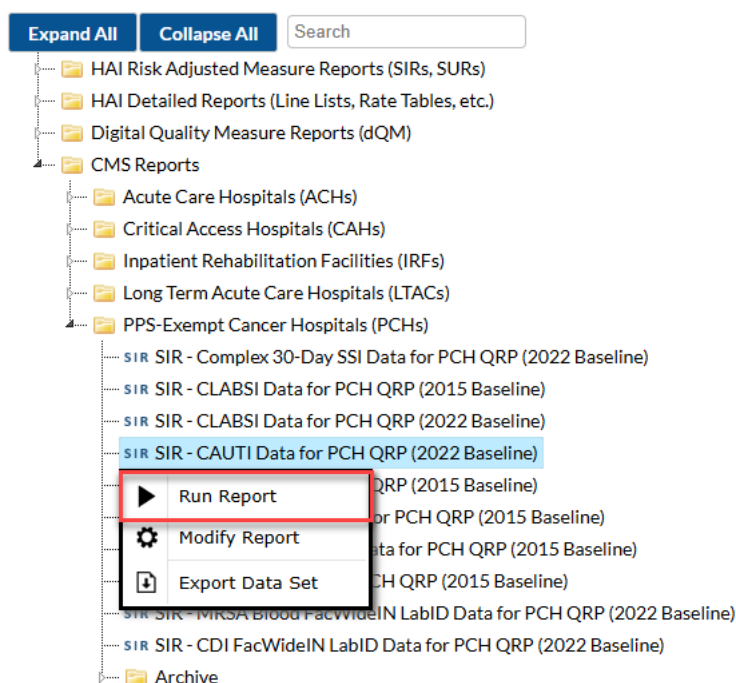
Expand All
Collapse All
Search

HAI Risk Adjusted Measure Reports (SIRs, SURs)
HAI Detailed Reports (Line Lists, Rate Tables, etc.)
Digital Quality Measure Reports (dQM)
CMS Reports
Acute Care Hospitals (ACHs)
Critical Access Hospitals (CAHs)
Inpatient Rehabilitation Facilities (IRFs)
Long Term Acute Care Hospitals (LTACs)
PPS-Exempt Cancer Hospitals (PCHs)
SIR SIR - Complex 30-Day SSI Data for PCH QRP (2022 Baseline)
SIR SIR - CLABSI Data for PCH QRP (2015 Baseline)
SIR SIR - CLABSI Data for PCH QRP (2022 Baseline)
SIR SIR - CAUTI Data for PCH QRP (2022 Baseline)
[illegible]QRP (2015 Baseline)
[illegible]or PCH QRP (2015 Baseline)
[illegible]ta for PCH QRP (2015 Baseline)
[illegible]CH QRP (2015 Baseline)
Run Report
Modify Report
Export Data Set
SIR SIR - MRSA Blood FacWideIN LabID Data for PCH QRP (2022 Baseline)
SIR SIR - CDI FacWideIN LabID Data for PCH QRP (2022 Baseline)
Archive